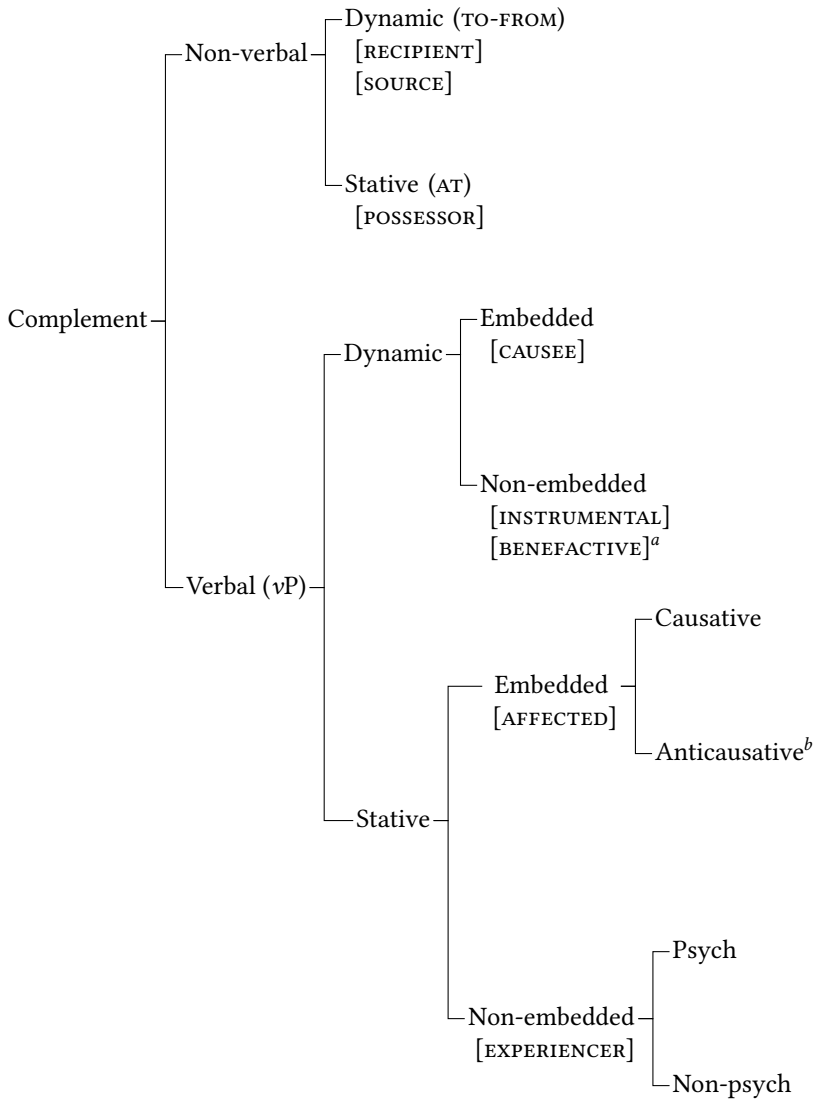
Complement

Non-verbal

Dynamic (TO-FROM)
[RECIPIENT]
[SOURCE]

Stative (AT)
[POSSESSOR]

Verbal ($v$P)

Dynamic

Embedded
[CAUSEE]

Non-embedded
[INSTRUMENTAL]
[BENEFACTIVE]$^{a}$

Stative

Embedded
[AFFECTED]

Causative

Anticausative$^{b}$

Non-embedded
[EXPERIENCER]

Psych

Non-psych